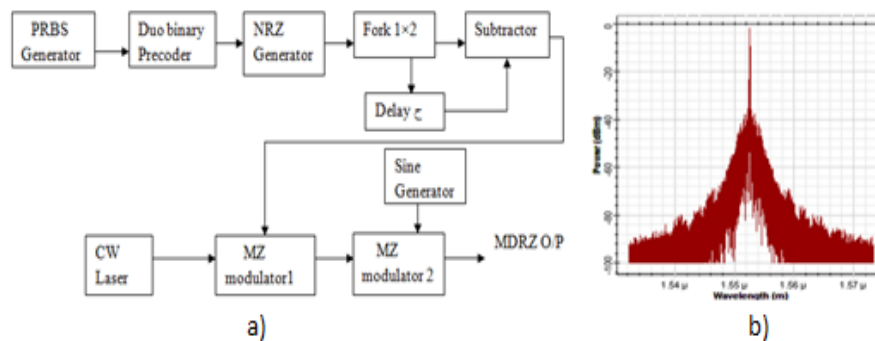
PRBS Generator

Duo binary Precoder

NRZ Generator

Fork 1×2

Subtractor

Delay $\tau$

Sine Generator

CW Laser

MZ modulator1

MZ modulator 2

MDRZ O/P

a)

0

-20

-40

-60

-80

-100

Power (dBm)

1.54 μ

1.55 μ

1.56 μ

1.57 μ

Wavelength (m)

b)